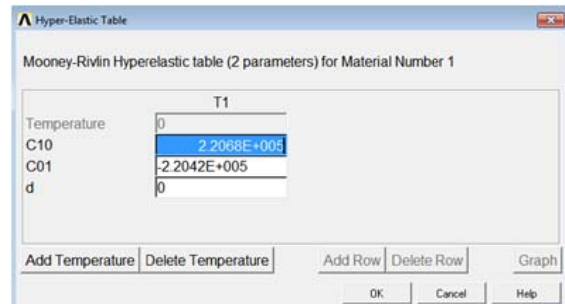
Hyper-Elastic Table

Mooney-Rivlin Hyperelastic table (2 parameters) for Material Number 1

| | T1 |
|---|---|
| Temperature | 0 |
| C10 | 2.2068E+005 |
| C01 | -2.2042E+005 |
| d | 0 |

Add Temperature Delete Temperature Add Row Delete Row Graph

OK Cancel Help